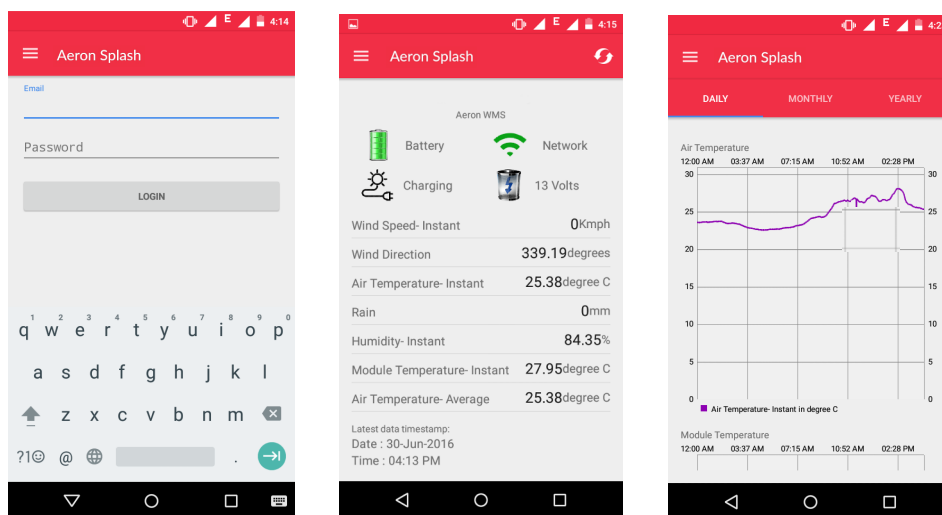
E 4:14

Aeron Splash

Email

Password

LOGIN

q w e r t y u i o p
a s d f g h j k l
z x c v b n m
?1☺ @ .

E 4:15

Aeron Splash

Aeron WMS

Battery
Network
Charging
13 Volts

| | |
|---|---|
| Wind Speed- Instant | 0Kmph |
| Wind Direction | 339.19degrees |
| Air Temperature- Instant | 25.38degree C |
| Rain | 0mm |
| Humidity- Instant | 84.35% |
| Module Temperature- Instant | 27.95degree C |
| Air Temperature- Average | 25.38degree C |

Latest data timestamp:
Date : 30-Jun-2016
Time : 04:13 PM

E 4:2

Aeron Splash

DAILY MONTHLY YEARLY

Air Temperature
12:00 AM 03:37 AM 07:15 AM 10:52 AM 02:28 PM
30 25 20 15 10 5 0
30 25 20 15 10 5 0
Air Temperature- Instant in degree C

Module Temperature
12:00 AM 03:37 AM 07:15 AM 10:52 AM 02:28 PM